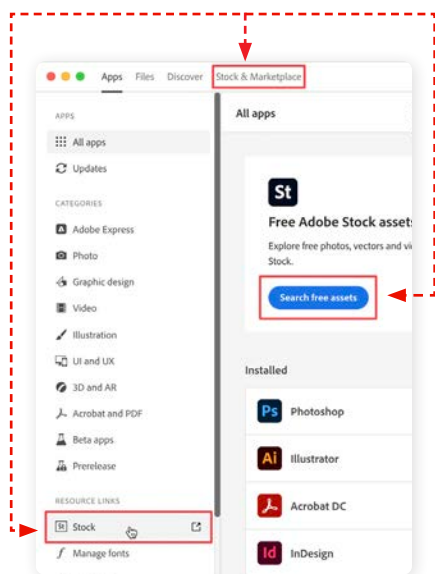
Apps Files Discover Stock & Marketplace

APPS
All apps
Updates

CATEGORIES
Adobe Express
Photo
Graphic design
Video
Illustration
UI and UX
3D and AR
Acrobat and PDF
Beta apps
Prerelease

RESOURCE LINKS
St Stock
Manage fonts

All apps

St
Free Adobe Stock assets
Explore free photos, vectors and vi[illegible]
Stock.
Search free assets

Installed
Ps Photoshop
Ai Illustrator
Acrobat DC
Id InDesign